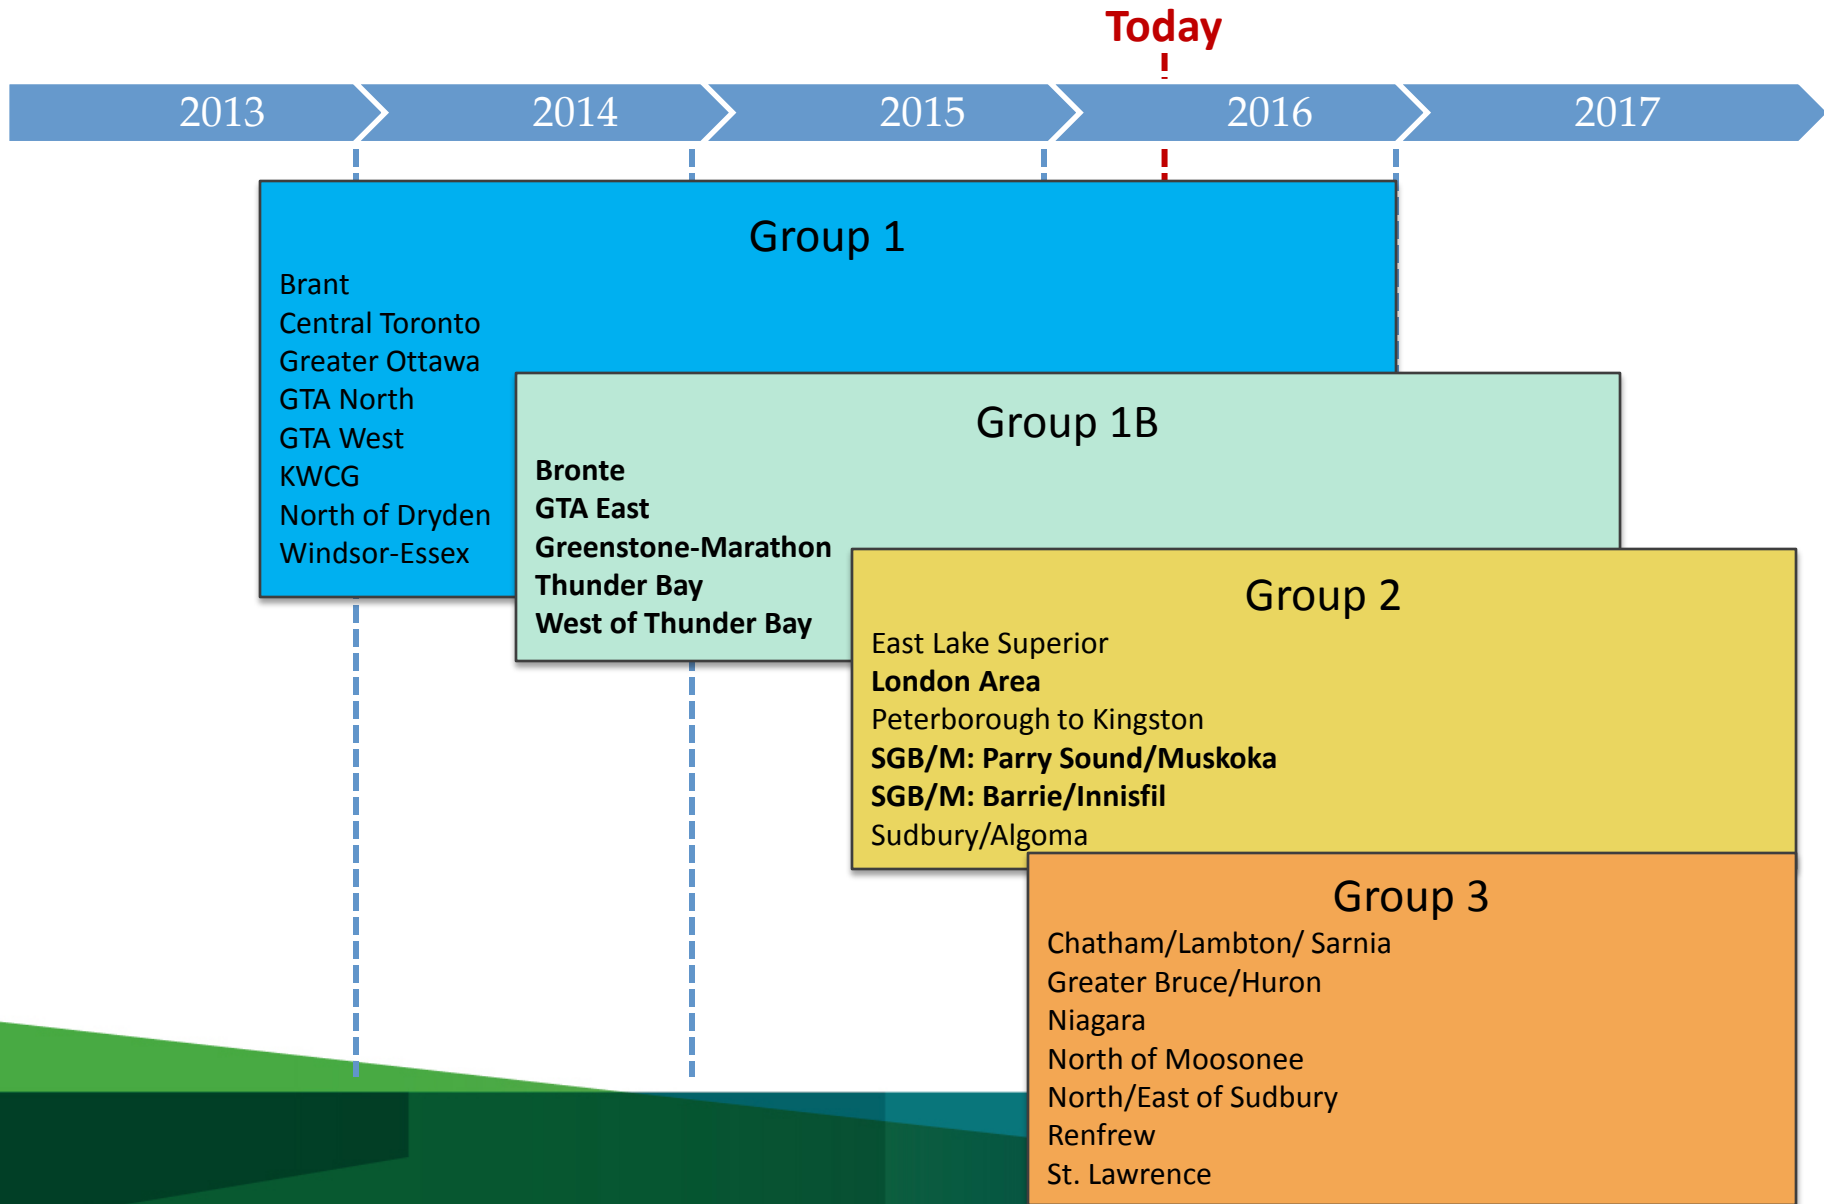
Today

2013 2014 2015 2016 2017

Group 1

Brant
Central Toronto
Greater Ottawa
GTA North
GTA West
KWCG
North of Dryden
Windsor-Essex

Group 1B

Bronte
GTA East
Greenstone-Marathon
Thunder Bay
West of Thunder Bay

Group 2

East Lake Superior
London Area
Peterborough to Kingston
SGB/M: Parry Sound/Muskoka
SGB/M: Barrie/Innisfil
Sudbury/Algoma

Group 3

Chatham/Lambton/ Sarnia
Greater Bruce/Huron
Niagara
North of Moosonee
North/East of Sudbury
Renfrew
St. Lawrence